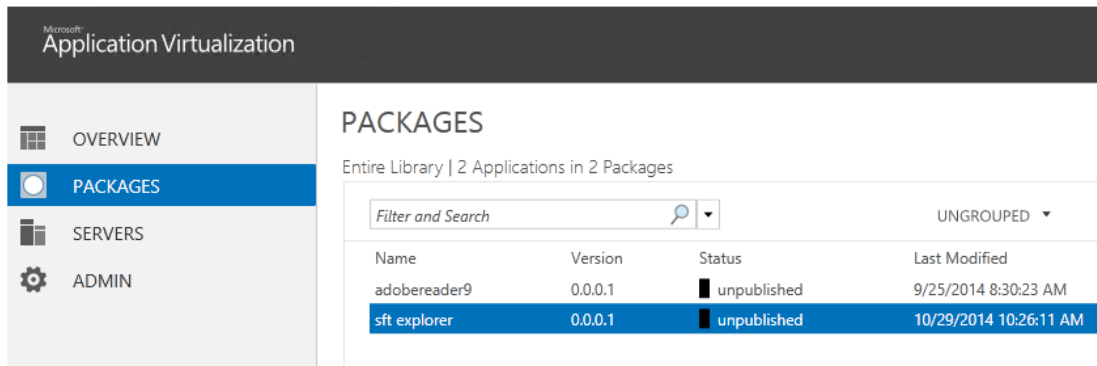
Microsoft
Application Virtualization

OVERVIEW
PACKAGES
SERVERS
ADMIN

PACKAGES

Entire Library | 2 Applications in 2 Packages

Filter and Search

UNGROUPED

| Name | Version | Status | Last Modified |
|---|---|---|---|
| adobereader9 | 0.0.0.1 | unpublished | 9/25/2014 8:30:23 AM |
| sft explorer | 0.0.0.1 | unpublished | 10/29/2014 10:26:11 AM |